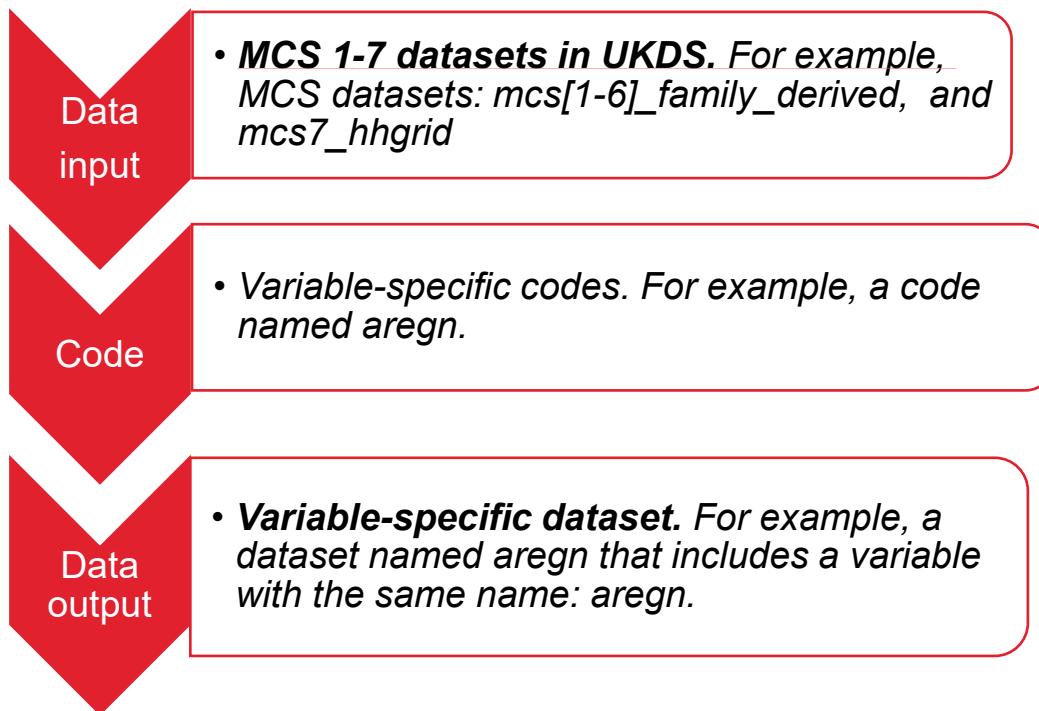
Data input

• MCS 1-7 datasets in UKDS. For example, MCS datasets: mcs[1-6]_family_derived, and mcs7_hhgrid

Code

• Variable-specific codes. For example, a code named aregn.

Data output

• Variable-specific dataset. For example, a dataset named aregn that includes a variable with the same name: aregn.